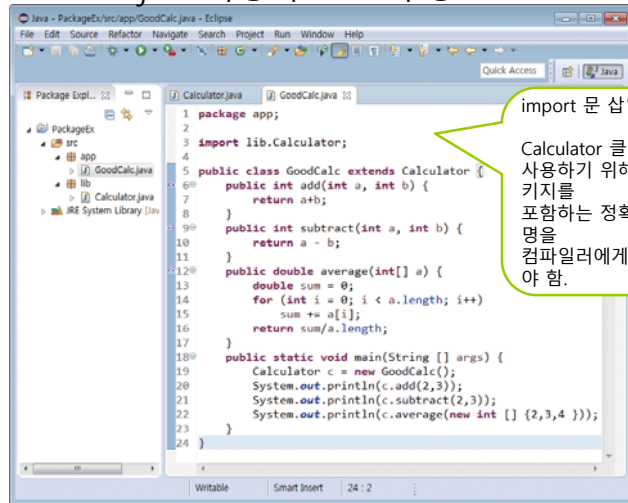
Java - PackageEx/src/app/GoodCalc.java - Eclipse

File Edit Source Refactor Navigate Search Project Run Window Help

Quick Access

Java

Package Expl... ☒

PackageEx
src
app
GoodCalc.java
lib
Calculator.java
JRE System Library [Jav

Calculator.java
GoodCalc.java ☒

1 package app;
2
3 import lib.Calculator;
4
5 public class GoodCalc extends Calculator {
6 public int add(int a, int b) {
7 return a+b;
8 }
9 public int subtract(int a, int b) {
10 return a - b;
11 }
12 public double average(int[] a) {
13 double sum = 0;
14 for (int i = 0; i < a.length; i++)
15 sum += a[i];
16 return sum/a.length;
17 }
18 public static void main(String [] args) {
19 Calculator c = new GoodCalc();
20 System.out.println(c.add(2,3));
21 System.out.println(c.subtract(2,3));
22 System.out.println(c.average(new int [] {2,3,4 }));
23 }
24 }

import 문 삽

Calculator 클
사용하기 위해
키지를
포함하는 정확
명을
컴파일러에게
야 함.

Writable
Smart Insert
24 : 2